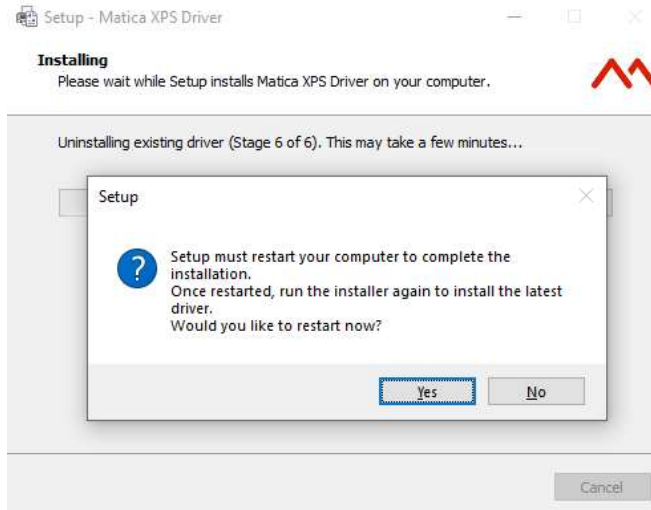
Setup - Matica XPS Driver

Installing
Please wait while Setup installs Matica XPS Driver on your computer.

Uninstalling existing driver (Stage 6 of 6). This may take a few minutes...

Setup

Setup must restart your computer to complete the installation.
Once restarted, run the installer again to install the latest driver.
Would you like to restart now?

Yes
No

Cancel